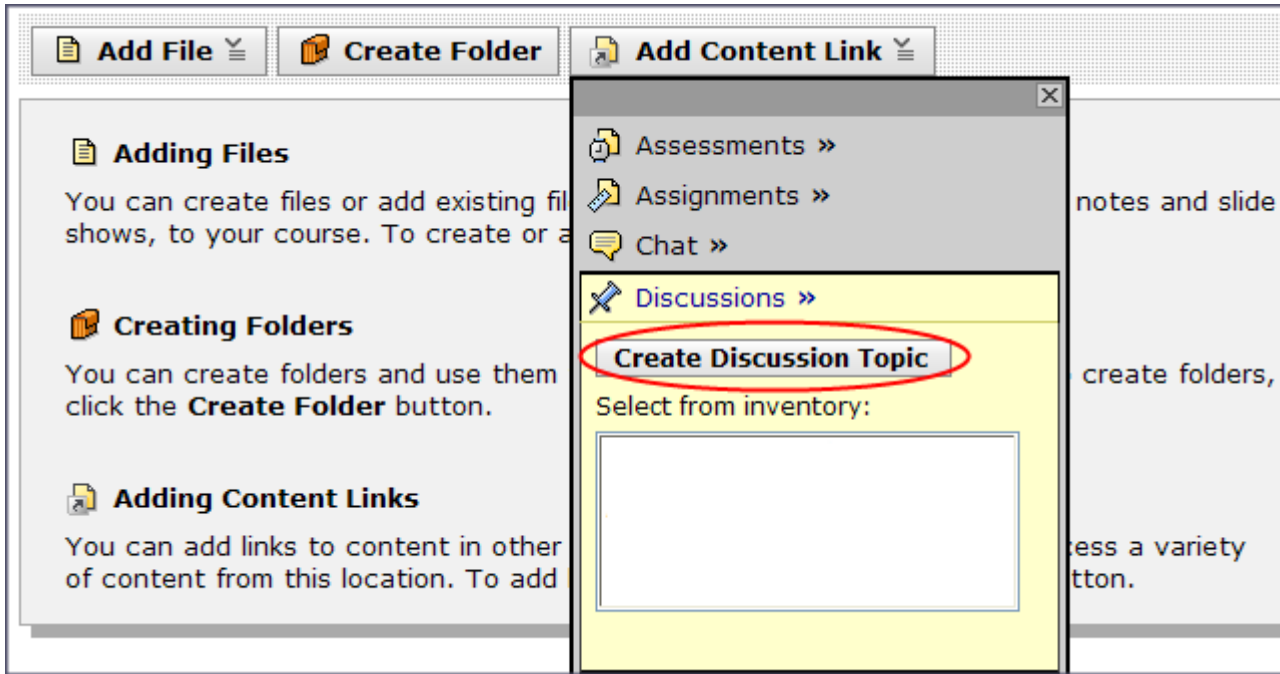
Add File ≚ Create Folder Add Content Link ≚

Assessments »

Assignments »

Chat »

Discussions »

Create Discussion Topic

Select from inventory:

Adding Files

You can create files or add existing fil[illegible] notes and slide shows, to your course. To create or a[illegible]

Creating Folders

You can create folders and use them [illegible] create folders, click the **Create Folder** button.

Adding Content Links

You can add links to content in other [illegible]ess a variety of content from this location. To add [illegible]tton.